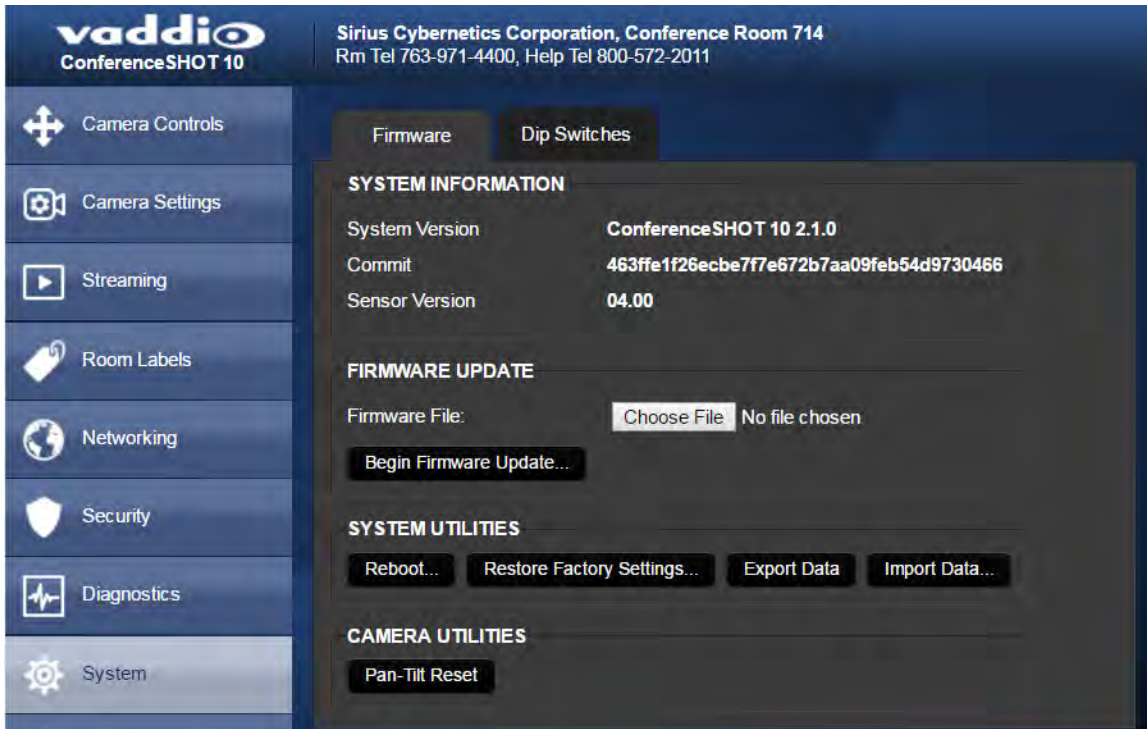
vaddio
ConferenceSHOT 10

Sirius Cybernetics Corporation, Conference Room 714
Rm Tel 763-971-4400, Help Tel 800-572-2011

Camera Controls
Camera Settings
Streaming
Room Labels
Networking
Security
Diagnostics
System

Firmware
Dip Switches

SYSTEM INFORMATION
System Version ConferenceSHOT 10 2.1.0
Commit 463ffe1f26ecbe7f7e672b7aa09feb54d9730466
Sensor Version 04.00

FIRMWARE UPDATE
Firmware File: Choose File No file chosen
Begin Firmware Update...

SYSTEM UTILITIES
Reboot... Restore Factory Settings... Export Data Import Data...

CAMERA UTILITIES
Pan-Tilt Reset